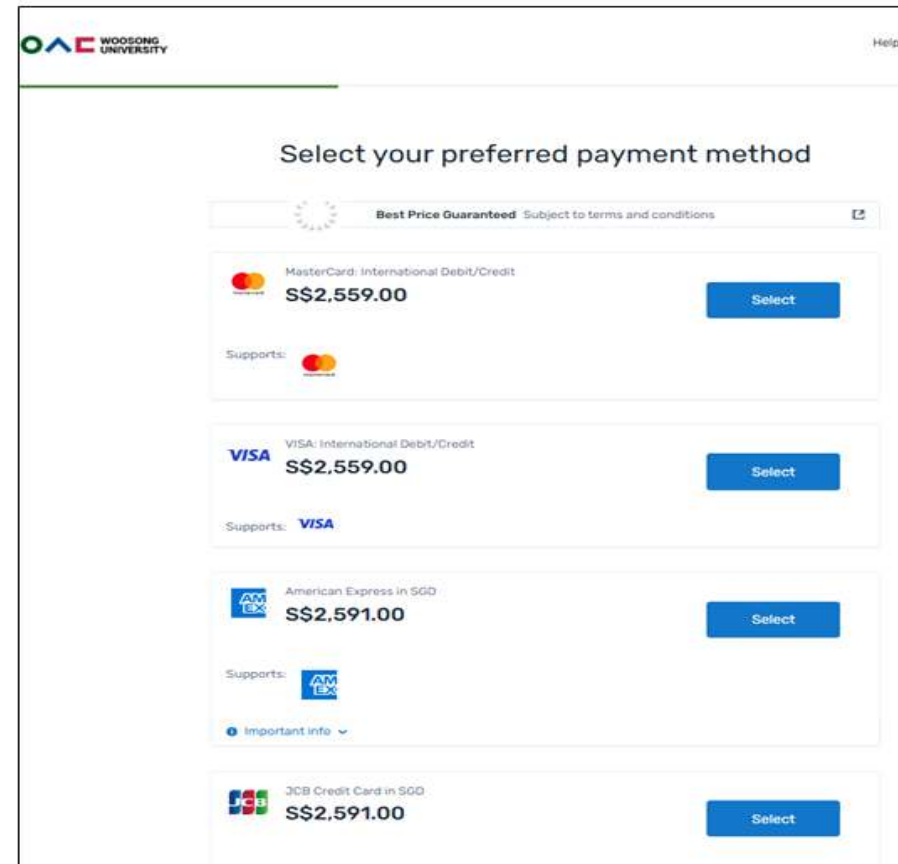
WOOSONG UNIVERSITY

Help

Select your preferred payment method

Best Price Guaranteed Subject to terms and conditions

MasterCard: International Debit/Credit
S$2,559.00
Select

Supports:

VISA
VISA: International Debit/Credit
S$2,559.00
Select

Supports: VISA

AM EX
American Express in SGD
S$2,591.00
Select

Supports: AM EX

Important info

JCB
JCB Credit Card in SGD
S$2,591.00
Select